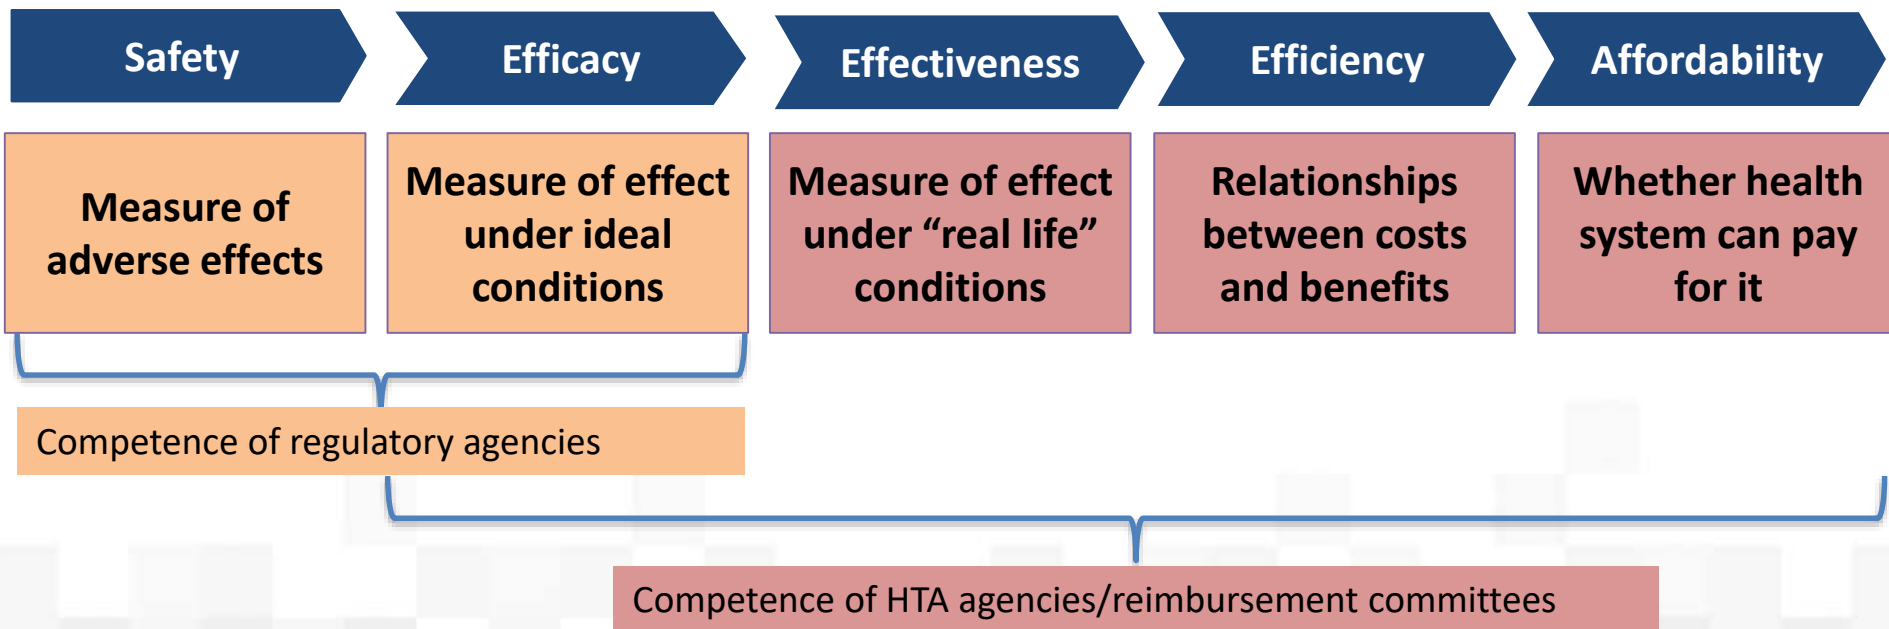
Safety

Efficacy

Effectiveness

Efficiency

Affordability

Measure of adverse effects

Measure of effect under ideal conditions

Measure of effect under “real life” conditions

Relationships between costs and benefits

Whether health system can pay for it

Competence of regulatory agencies

Competence of HTA agencies/reimbursement committees